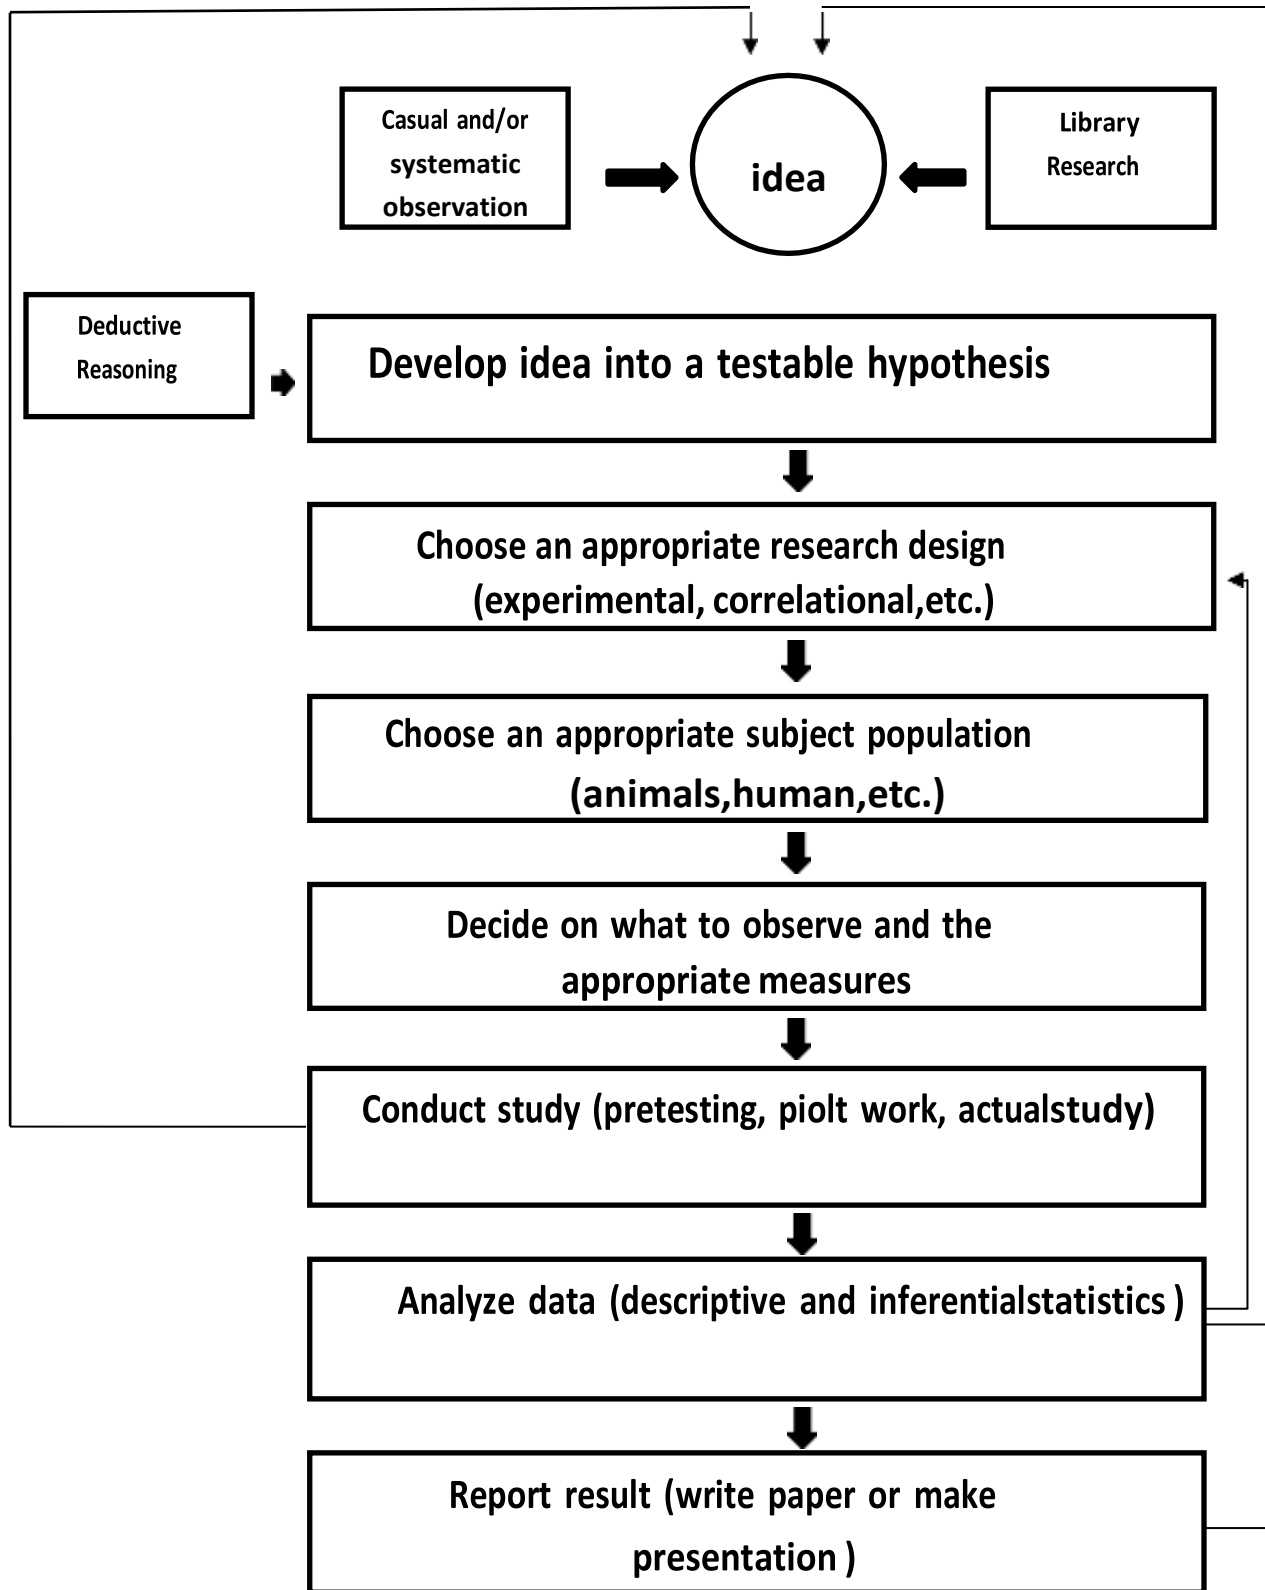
Casual and/or systematic observation

idea

Library Research

Deductive Reasoning

Develop idea into a testable hypothesis

Choose an appropriate research design (experimental, correlational,etc.)

Choose an appropriate subject population (animals,human,etc.)

Decide on what to observe and the appropriate measures

Conduct study (pretesting, piolt work, actualstudy)

Analyze data (descriptive and inferentialstatistics )

Report result (write paper or make presentation )